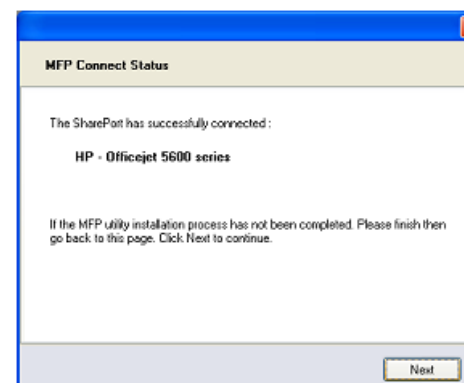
MFP Connect Status

The SharePort has successfully connected :

HP - Officejet 5600 series

If the MFP utility installation process has not been completed. Please finish then go back to this page. Click Next to continue.

Next